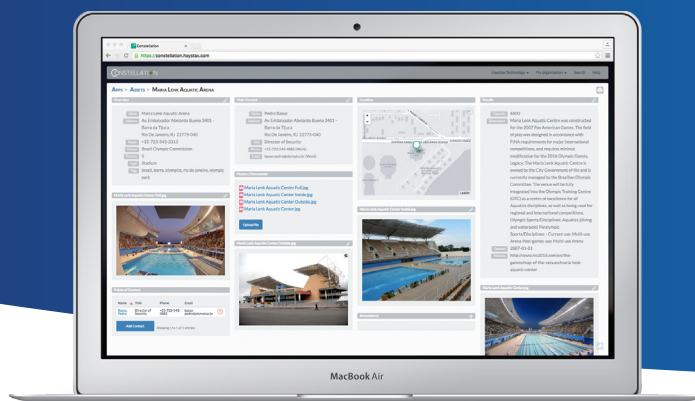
Constellation

https://constellation.haystax.com

CONSTELLATION

Haystax Technology • My organization • Search Help

APPS > ASSETS > MARIA LENK AQUATIC ARENA

Overview

Maria Lenk Aquatic Arena

Av. Embaixador Abelardo Bueno 3401 - Barra da Tijuca

Rio De Janeiro, RJ 22775-040

+55 723-543-2313

Brazil Olympic Commission

Stadium

Main Contact

Pedro Basso

Av. Embaixador Abelardo Bueno 3401 - Barra da Tijuca

Rio De Janeiro, RJ 22775-040

Director of Security

Location

Details

Maria Lenk Aquatic Centre was constructed for the 2007 Pan American Games. The field of play was designed in accordance with FINA requirements for major international competitions, and requires minimal modification for the 2016 Olympic Games. Legacy: The Maria Lenk Aquatic Centre is owned by the City Government of Rio and is currently managed by the Brazilian Olympic Committee. The venue will be fully integrated into the Olympic Training Centre (OTC) as a centre of excellence for all Aquatics disciplines, as well as being used for regional and international competitions.

Photos / Documents

Maria Lenk Aquatic Center Full.jpg

Maria Lenk Aquatic Center Inside.jpg

Maria Lenk Aquatic Center Outside.jpg

Maria Lenk Aquatic Center.jpg

Upload File

Maria Lenk Aquatic Arena Full.jpg

Maria Lenk Aquatic Center Inside.jpg

Maria Lenk Aquatic Center Outside.jpg

Point of Contact

Name Title Phone Email

Pedro Basso Director of Security

Add Contact

Annotations

MacBook Air